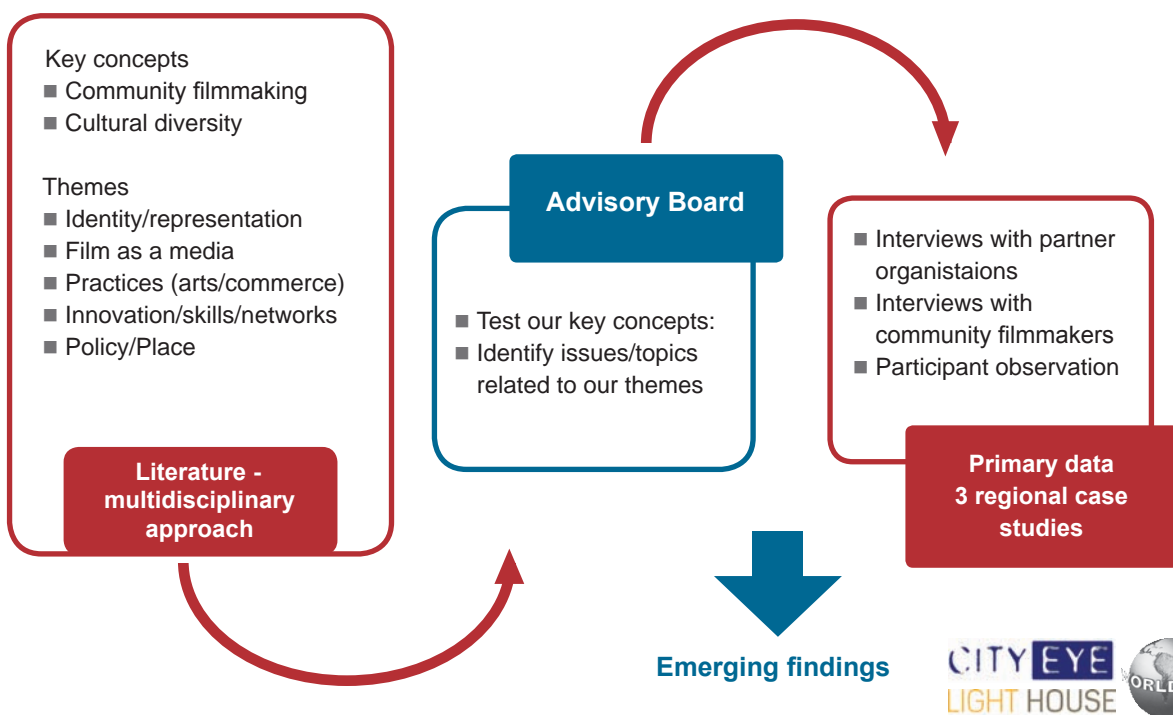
Key concepts
■ Community filmmaking
■ Cultural diversity

Themes
■ Identity/representation
■ Film as a media
■ Practices (arts/commerce)
■ Innovation/skills/networks
■ Policy/Place

Literature - multidisciplinary approach

Advisory Board

■ Test our key concepts:
■ Identify issues/topics related to our themes

■ Interviews with partner organistaions
■ Interviews with community filmmakers
■ Participant observation

Primary data 3 regional case studies

Emerging findings

CITY EYE
LIGHT HOUSE
ORLD